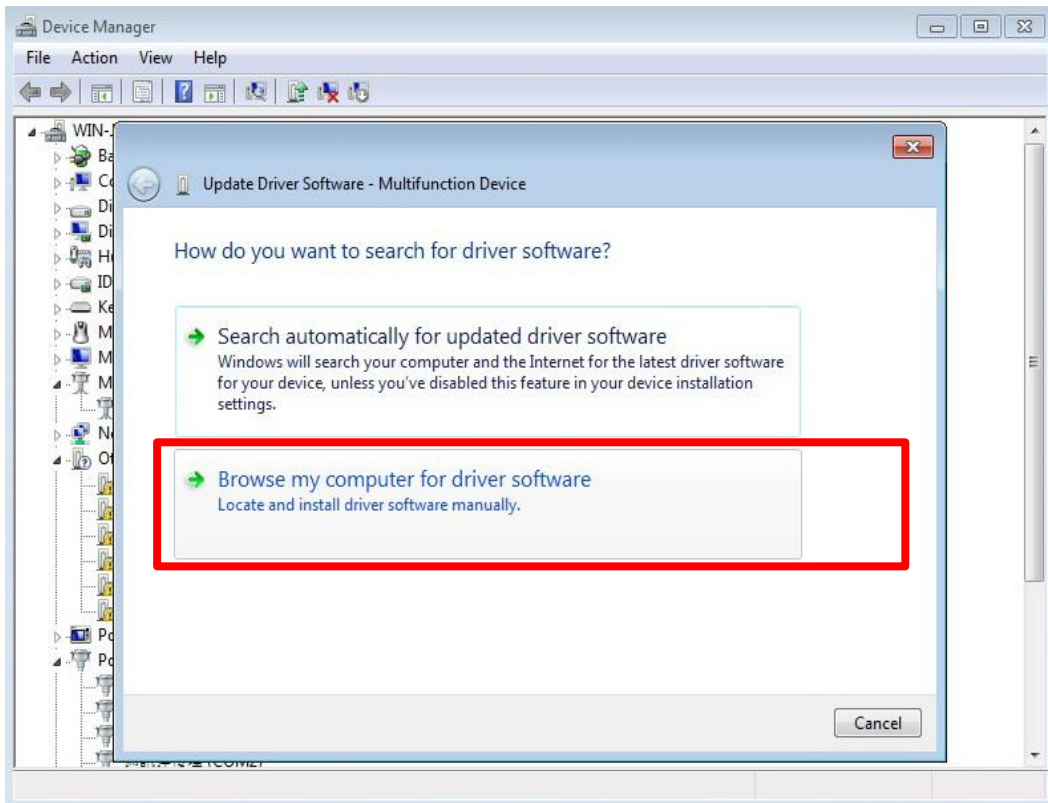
Device Manager

File Action View Help

WIN-
Ba
Co
Di
Di
H
ID
Ke
M
M
M
N
Ot
Po
Po

Update Driver Software - Multifunction Device

How do you want to search for driver software?

Search automatically for updated driver software
Windows will search your computer and the Internet for the latest driver software for your device, unless you've disabled this feature in your device installation settings.

Browse my computer for driver software
Locate and install driver software manually.

Cancel

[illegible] (COM2)